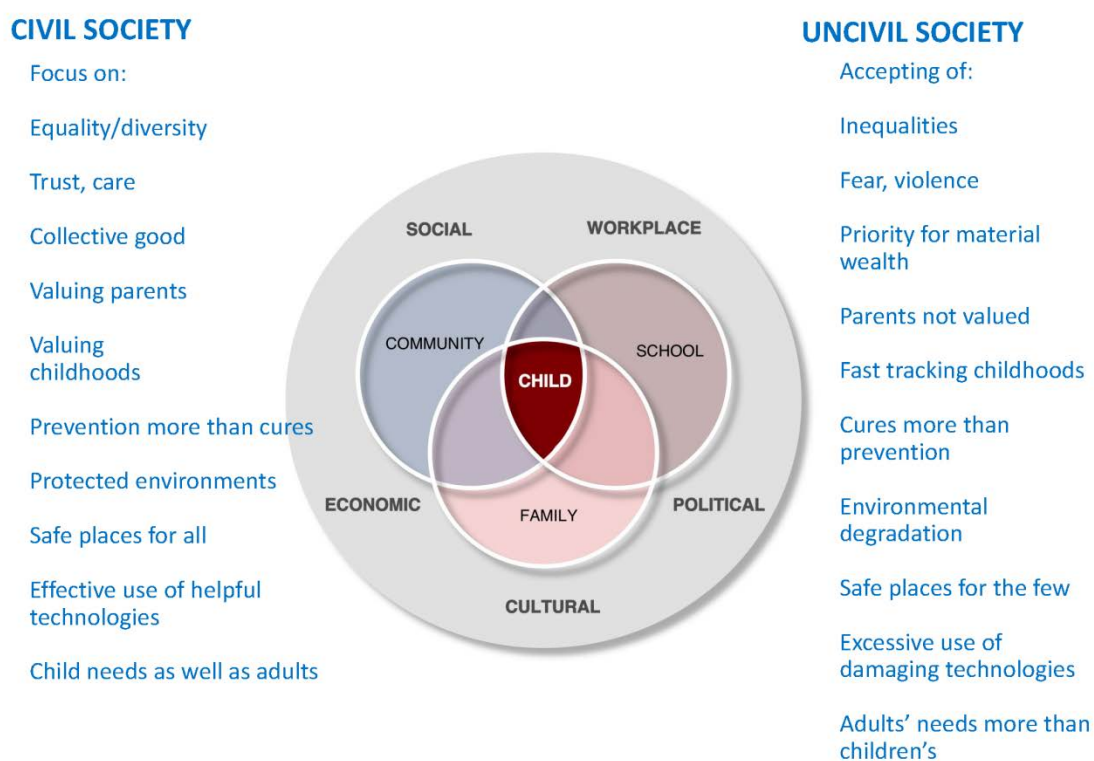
CIVIL SOCIETY

Focus on:

Equality/diversity

Trust, care

Collective good

Valuing parents

Valuing childhoods

Prevention more than cures

Protected environments

Safe places for all

Effective use of helpful technologies

Child needs as well as adults

SOCIAL

WORKPLACE

COMMUNITY

CHILD

SCHOOL

ECONOMIC

FAMILY

POLITICAL

CULTURAL

UNCIVIL SOCIETY

Accepting of:

Inequalities

Fear, violence

Priority for material wealth

Parents not valued

Fast tracking childhoods

Cures more than prevention

Environmental degradation

Safe places for the few

Excessive use of damaging technologies

Adults' needs more than children's